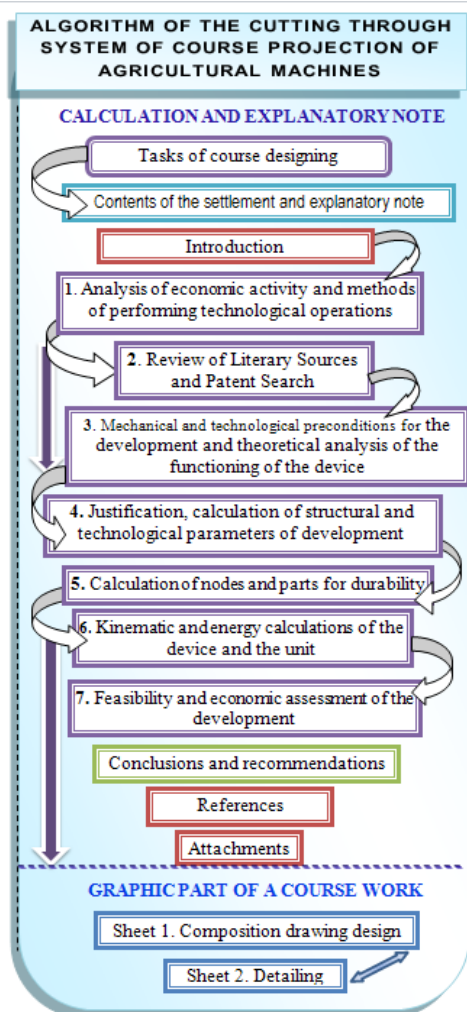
ALGORITHM OF THE CUTTING THROUGH SYSTEM OF COURSE PROJECTION OF AGRICULTURAL MACHINES

CALCULATION AND EXPLANATORY NOTE

Tasks of course designing

Contents of the settlement and explanatory note

Introduction

1. Analysis of economic activity and methods of performing technological operations

2. Review of Literary Sources and Patent Search

3. Mechanical and technological preconditions for the development and theoretical analysis of the functioning of the device

4. Justification, calculation of structural and technological parameters of development

5. Calculation of nodes and parts for durability

6. Kinematic and energy calculations of the device and the unit

7. Feasibility and economic assessment of the development

Conclusions and recommendations

References

Attachments

GRAPHIC PART OF A COURSE WORK

Sheet 1. Composition drawing design

Sheet 2. Detailing